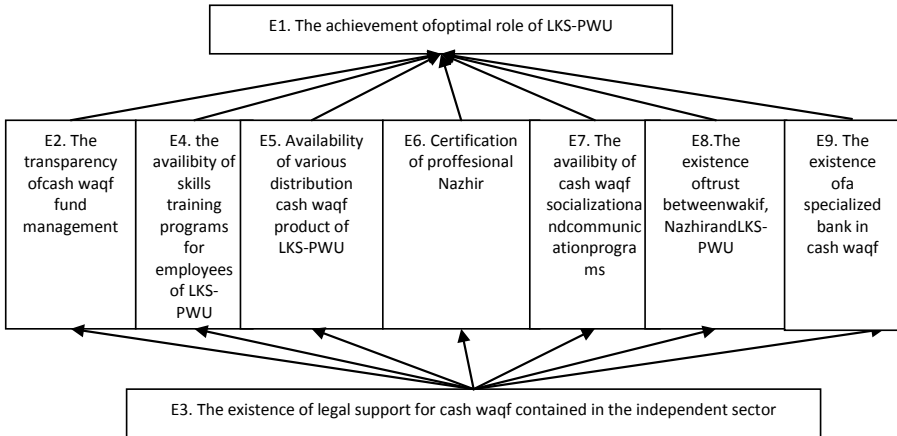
E1. The achievement ofoptimal role of LKS-PWU

E2. The transparency ofcash waqf fund management

E4. the availibity of skills training programs for employees of LKS-PWU

E5. Availability of various distribution cash waqf product of LKS-PWU

E6. Certification of proffesional Nazhir

E7. The availibity of cash waqf socializationandcommunicationprograms

E8.The existence oftrust betweenwakif, NazhirandLKS-PWU

E9. The existence ofa specialized bank in cash waqf

E3. The existence of legal support for cash waqf contained in the independent sector